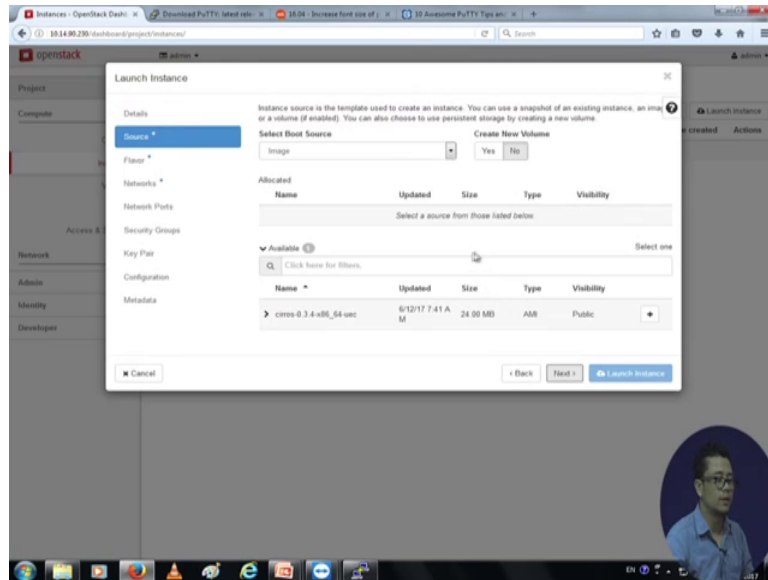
Instances - OpenStack Dash | Download PuTTY: latest rele | 16.04 - Increase font size of | 10 Awesome PuTTY Tips and | +

10.14.80.230/dashboard/project/instances/

Search

openstack | admin ▾ | admin ▾

Project

Compute

Network

Admin

Identity

Developer

Access &

Launch Instance

Details

Source *

Flavor *

Networks *

Network Ports

Security Groups

Key Pair

Configuration

Metadata

Instance source is the template used to create an instance. You can use a snapshot of an existing instance, an imag or a volume (if enabled). You can also choose to use persistent storage by creating a new volume.

Select Boot Source

Image

Create New Volume

Yes No

Allocated

| Name | Updated | Size | Type | Visibility |
|---|---|---|---|---|
| Select a source from those listed below. | | | | |

Available 1

Select one

Click here for filters.

| Name ^ | Updated | Size | Type | Visibility | |
|---|---|---|---|---|---|
| cirros-0.3.4-x86_64-uec | 6/12/17 7:41 AM | 24.00 MB | AMI | Public | + |

Cancel

‹ Back

Next ›

Launch Instance

Launch Instance

created Actions

EN